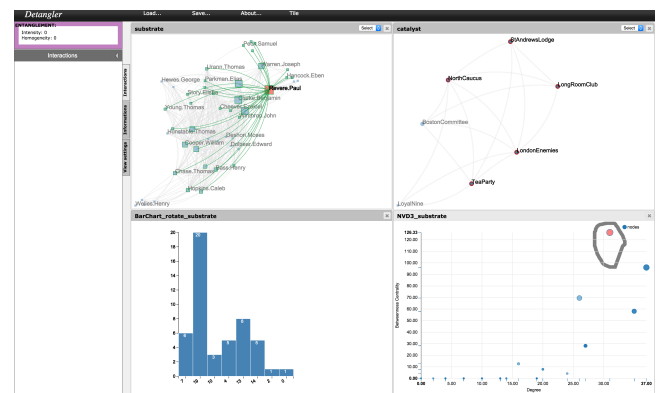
Detangler
Load... Save... About... Tile

ENTANGLEMENT:
Intensity: 0
Homogeneity: 0

Interactions

Interactions
Informations
View settings

substrate
Select

Pulling.Samuel
Warren.Joseph
Lowell.John
Hancock.Eben
Hewes.George
Parkman.Elias
Story.Elisha
Revere.Paul
Young.Thomas
Church.Benjamin
Chase.Thomas
Brimley.John
Dennison.Thomas
Bradford.John
Seaver.William
Dawes.Edward
Ridley.John
Peck.Henry
Pease.Thomas
Hopkins.Caleb
Wales.Henry

catalyst
Select

StAndrewsLodge
NorthCaucus
LongRoomClub
BostonCommittee
LondonEnemies
TeaParty
LoyalNine

BarChart_rotate_substrate

20
18
16
14
12
10
8
6
4
2
0

6
20
3
5
8
5
1
1

1
10
10
4
13
14
2
0

NVD3_substrate

nodes

126.33
120.00
110.00
100.00
90.00
80.00
70.00
60.00
50.00
40.00
30.00
20.00
10.00
0.00

Betweenness Centrality

0.00
5.00
10.00
15.00
20.00
25.00
30.00
37.00

Degree